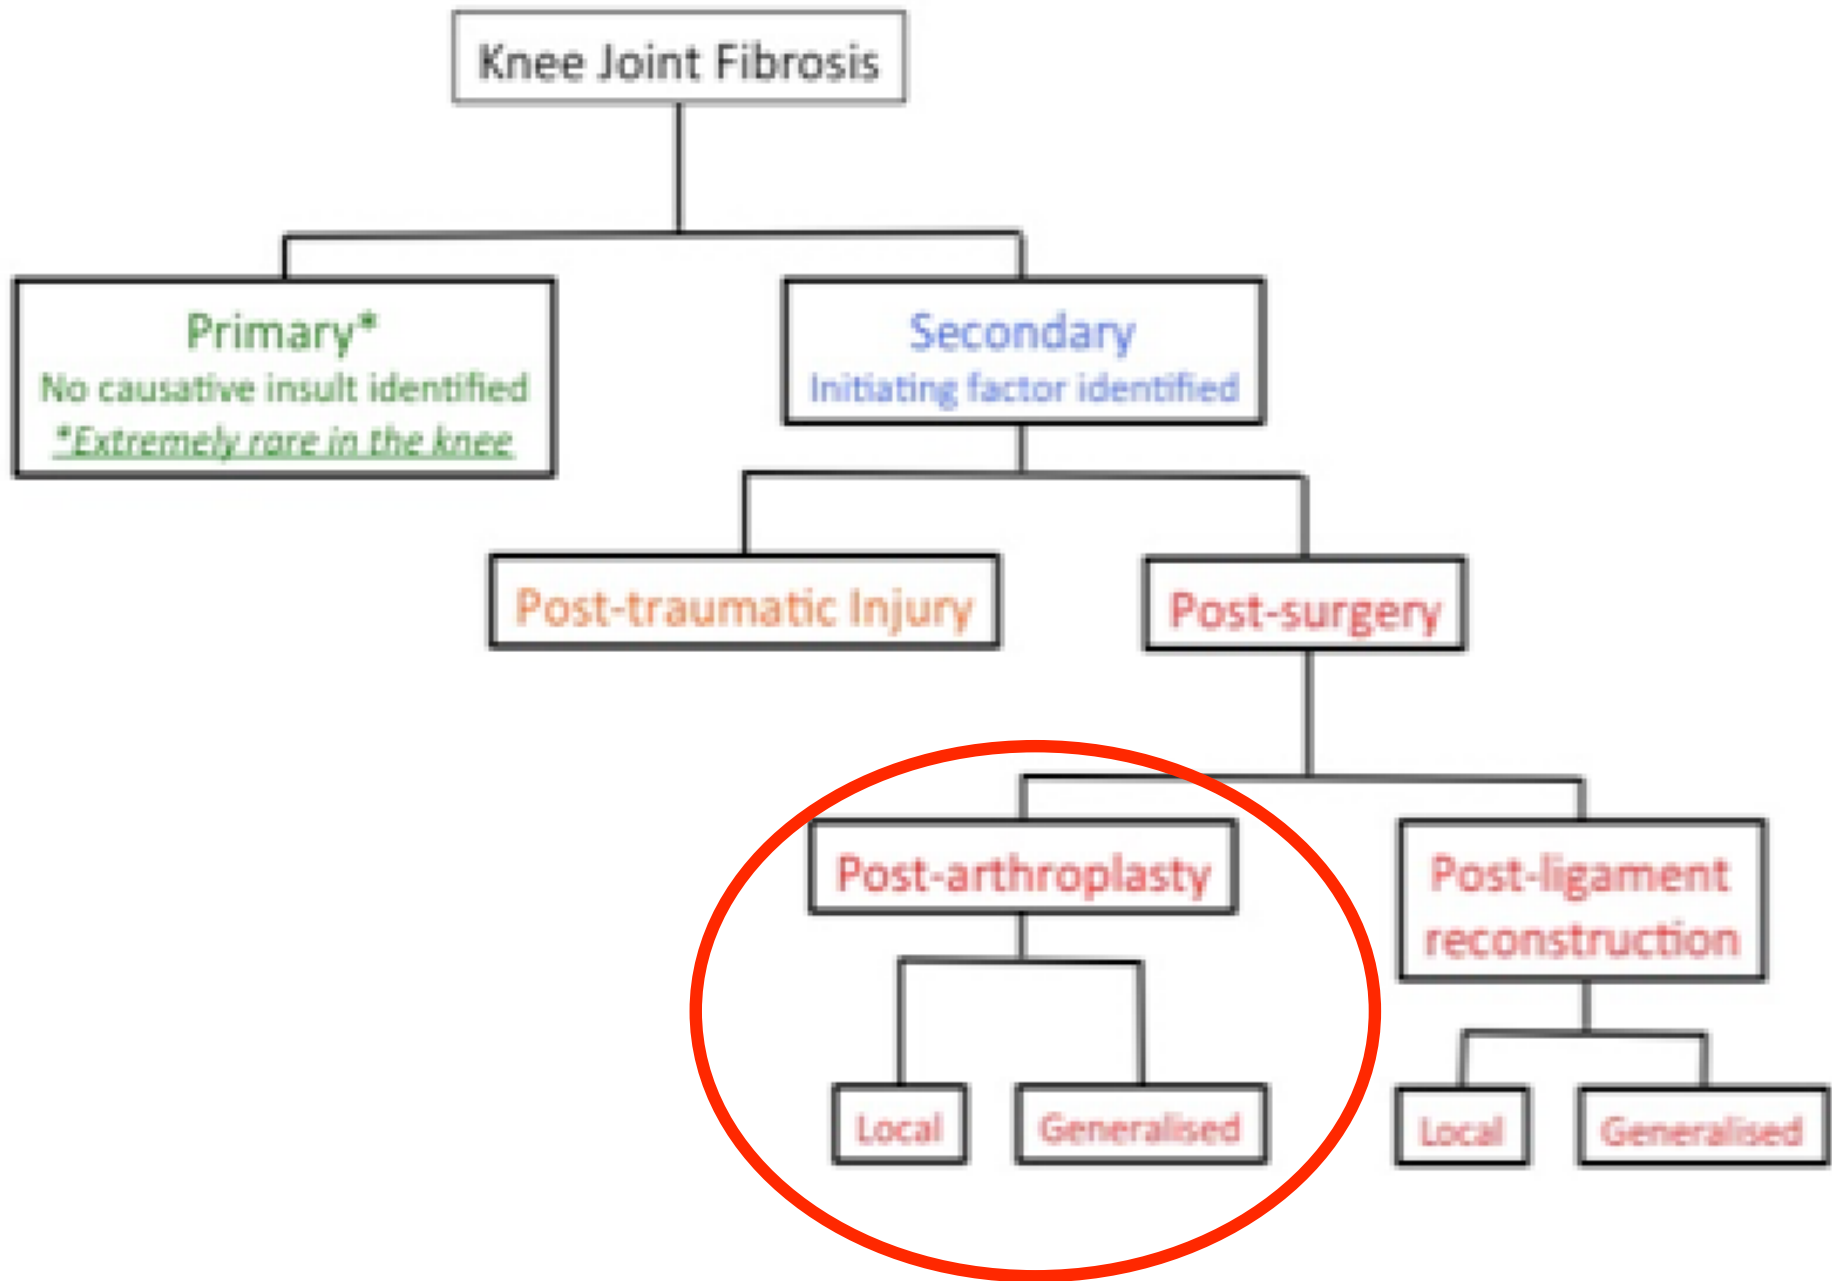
Knee Joint Fibrosis

Primary*
No causative insult identified
*Extremely rare in the knee

Secondary
Initiating factor identified

Post-traumatic Injury

Post-surgery

Post-arthroplasty

Local

Generalised

Post-ligament reconstruction

Local

Generalised